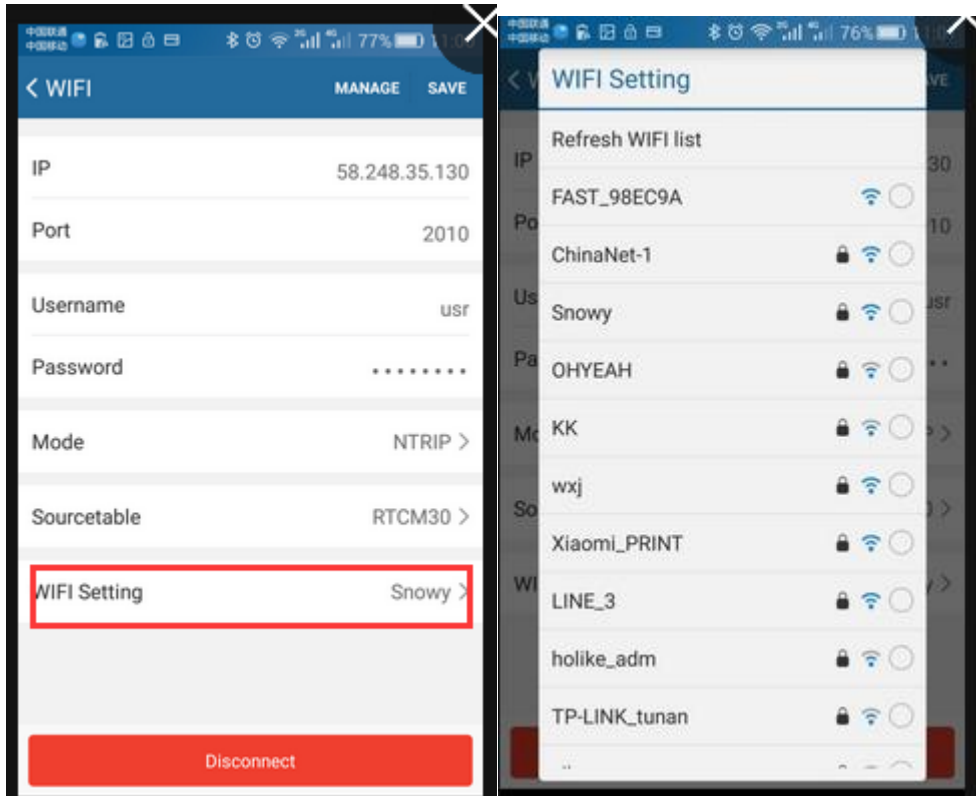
中国联通 中国移动 77% 11:0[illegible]

< WIFI MANAGE SAVE

IP 58.248.35.130

Port 2010

Username usr

Password ••••••••

Mode NTRIP >

Sourcetable RTCM30 >

WIFI Setting Snowy >

Disconnect

中国联通 中国移动 76% 11:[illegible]

WIFI Setting

Refresh WIFI list

FAST_98EC9A

ChinaNet-1

Snowy

OHYEAH

KK

wxj

Xiaomi_PRINT

LINE_3

holike_adm

TP-LINK_tunan